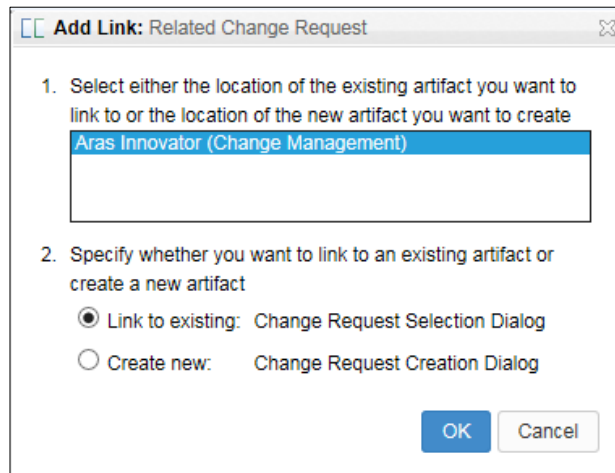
Add Link: Related Change Request

1. Select either the location of the existing artifact you want to link to or the location of the new artifact you want to create

Aras Innovator (Change Management)

2. Specify whether you want to link to an existing artifact or create a new artifact

Link to existing: Change Request Selection Dialog

Create new: Change Request Creation Dialog

OK

Cancel